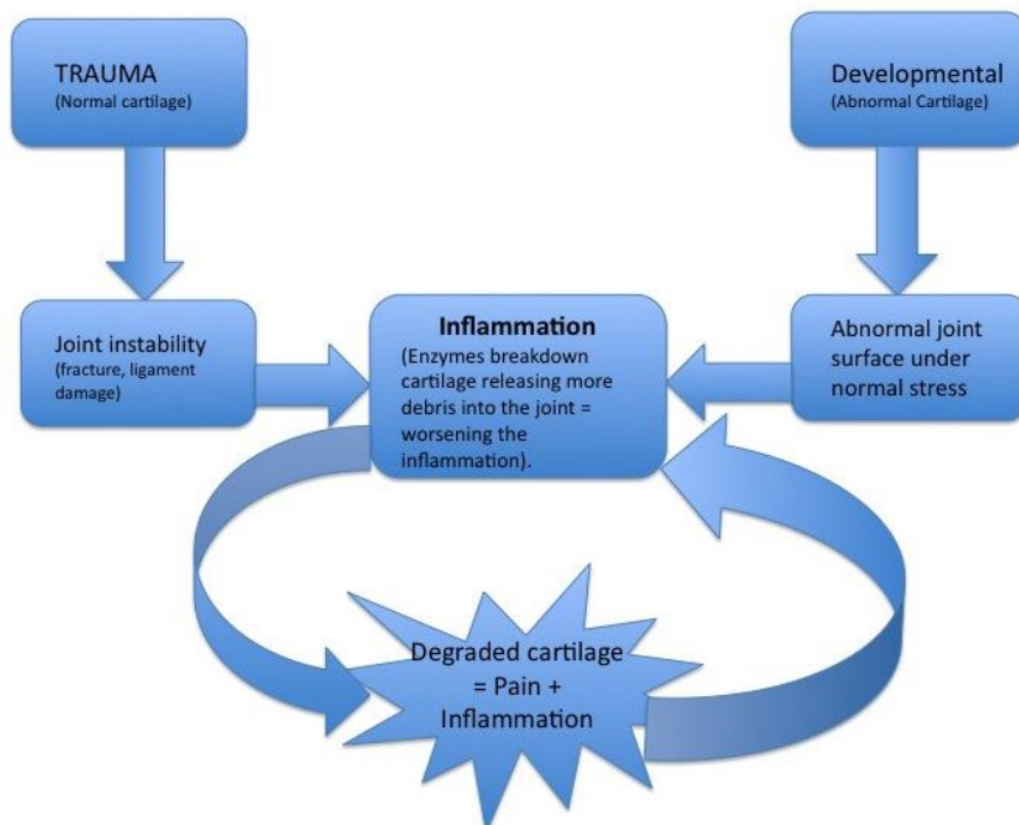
TRAUMA
(Normal cartilage)

Developmental
(Abnormal Cartilage)

Joint instability
(fracture, ligament damage)

Inflammation
(Enzymes breakdown cartilage releasing more debris into the joint = worsening the inflammation).

Abnormal joint surface under normal stress

Degraded cartilage = Pain + Inflammation